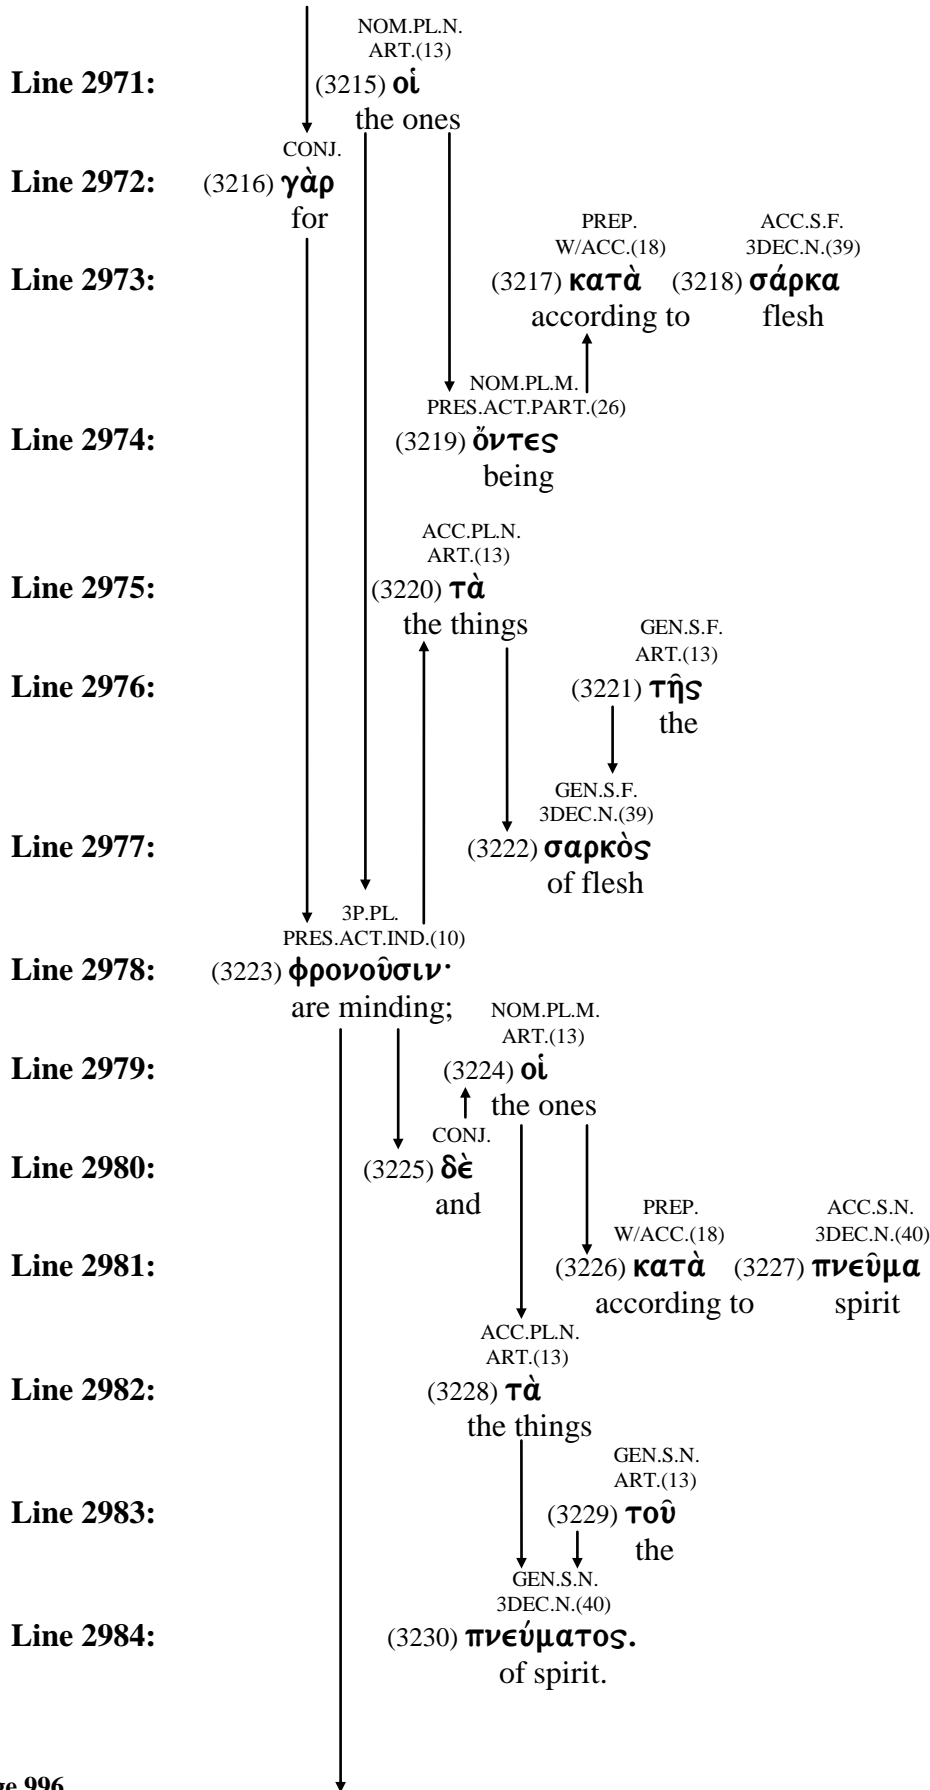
NOM.PL.N.
ART.(13)
Line 2971: (3215) οἱ
the ones

CONJ.
Line 2972: (3216) γὰρ
for

PREP.
W/ACC.(18)
ACC.S.F.
3DEC.N.(39)
Line 2973: (3217) κατὰ (3218) σάρκα
according to flesh

NOM.PL.M.
PRES.ACT.PART.(26)
Line 2974: (3219) ὄντες
being

ACC.PL.N.
ART.(13)
Line 2975: (3220) τὰ
the things

GEN.S.F.
ART.(13)
Line 2976: (3221) τῆς
the

GEN.S.F.
3DEC.N.(39)
Line 2977: (3222) σαρκὸς
of flesh

3P.PL.
PRES.ACT.IND.(10)
Line 2978: (3223) φρονοῦσιν·
are minding;

NOM.PL.M.
ART.(13)
Line 2979: (3224) οἱ
the ones

CONJ.
Line 2980: (3225) δὲ
and

PREP.
W/ACC.(18)
ACC.S.N.
3DEC.N.(40)
Line 2981: (3226) κατὰ (3227) πνεῦμα
according to spirit

ACC.PL.N.
ART.(13)
Line 2982: (3228) τὰ
the things

GEN.S.N.
ART.(13)
Line 2983: (3229) τοῦ
the

GEN.S.N.
3DEC.N.(40)
Line 2984: (3230) πνεύματος.
of spirit.

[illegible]ge 996